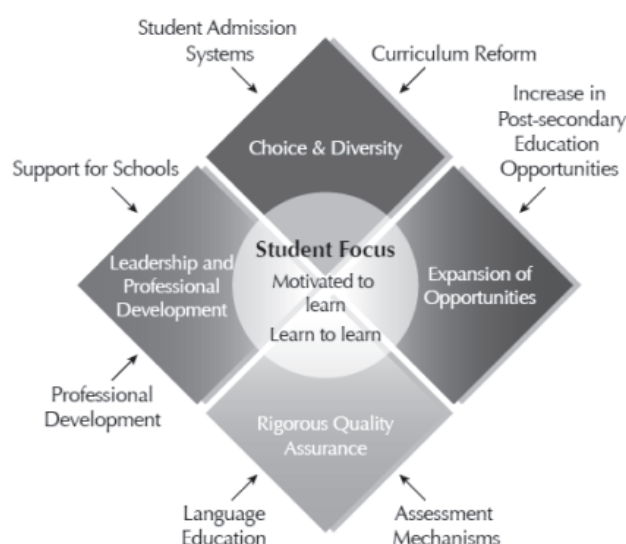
Student Admission Systems

Curriculum Reform

Increase in Post-secondary Education Opportunities

Support for Schools

Choice & Diversity

Student Focus

Motivated to learn

Learn to learn

Leadership and Professional Development

Expansion of Opportunities

Professional Development

Rigorous Quality Assurance

Language Education

Assessment Mechanisms